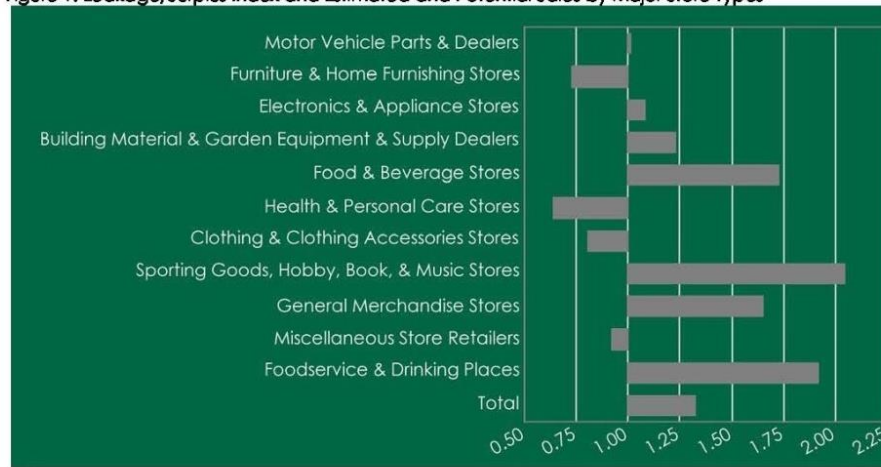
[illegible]

Motor Vehicle Parts & Dealers
Furniture & Home Furnishing Stores
Electronics & Appliance Stores
Building Material & Garden Equipment & Supply Dealers
Food & Beverage Stores
Health & Personal Care Stores
Clothing & Clothing Accessories Stores
Sporting Goods, Hobby, Book, & Music Stores
General Merchandise Stores
Miscellaneous Store Retailers
Foodservice & Drinking Places
Total

0.50 0.75 1.00 1.25 1.50 1.75 2.00 2.25